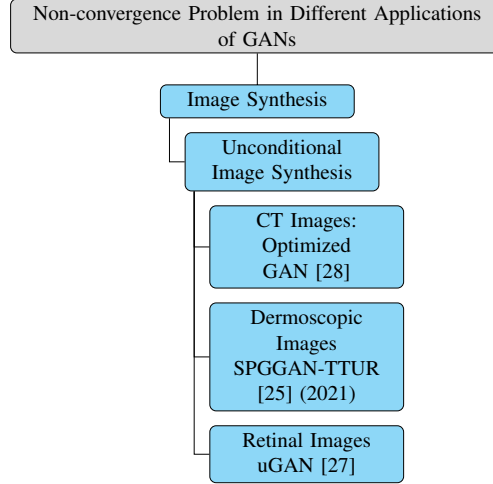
Non-convergence Problem in Different Applications of GANs

Image Synthesis

Unconditional Image Synthesis

CT Images: Optimized GAN [28]

Dermoscopic Images SPGGAN-TTUR [25] (2021)

Retinal Images uGAN [27]